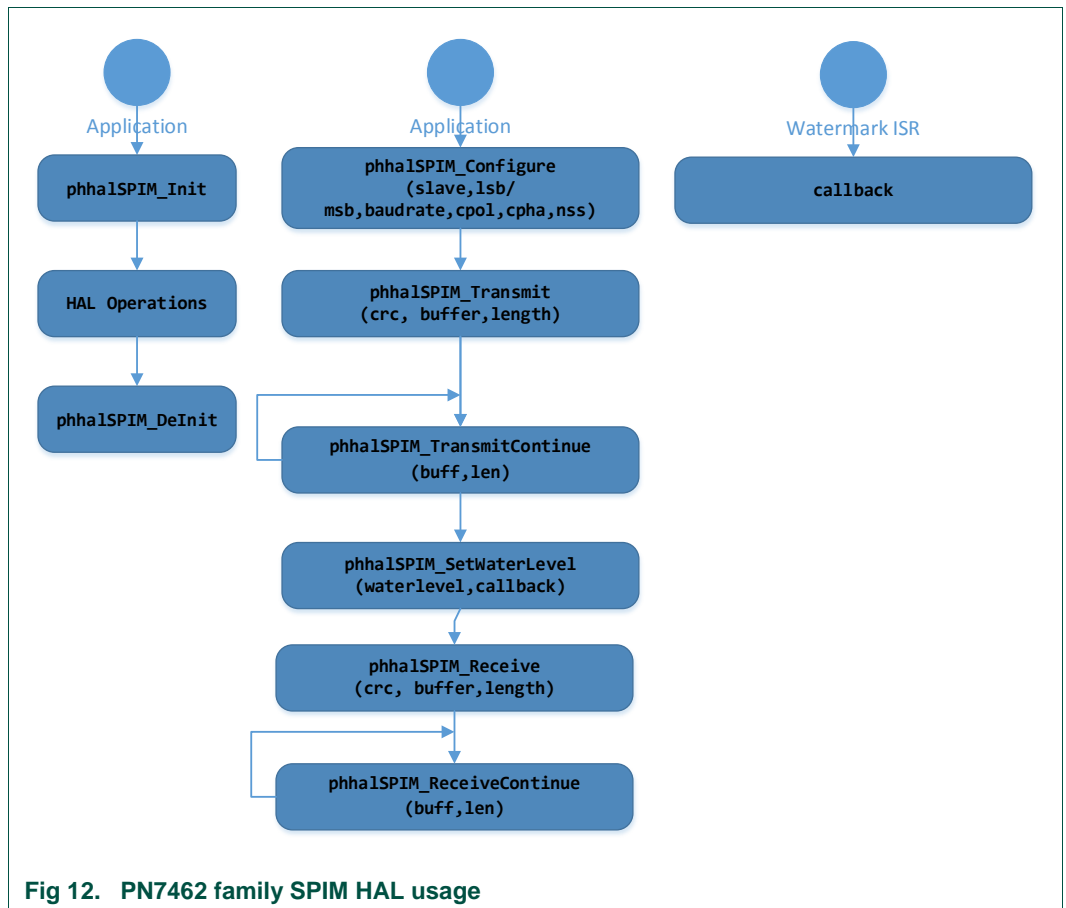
Application

phhalSPIM_Init

HAL Operations

phhalSPIM_DeInit

Application

phhalSPIM_Configure (slave,lsb/ msb,baudrate,cpol,cpha,nss)

phhalSPIM_Transmit (crc, buffer,length)

phhalSPIM_TransmitContinue (buff,len)

phhalSPIM_SetWaterLevel (waterlevel,callback)

phhalSPIM_Receive (crc, buffer,length)

phhalSPIM_ReceiveContinue (buff,len)

Watermark ISR

callback

Fig 12. PN7462 family SPIM HAL usage